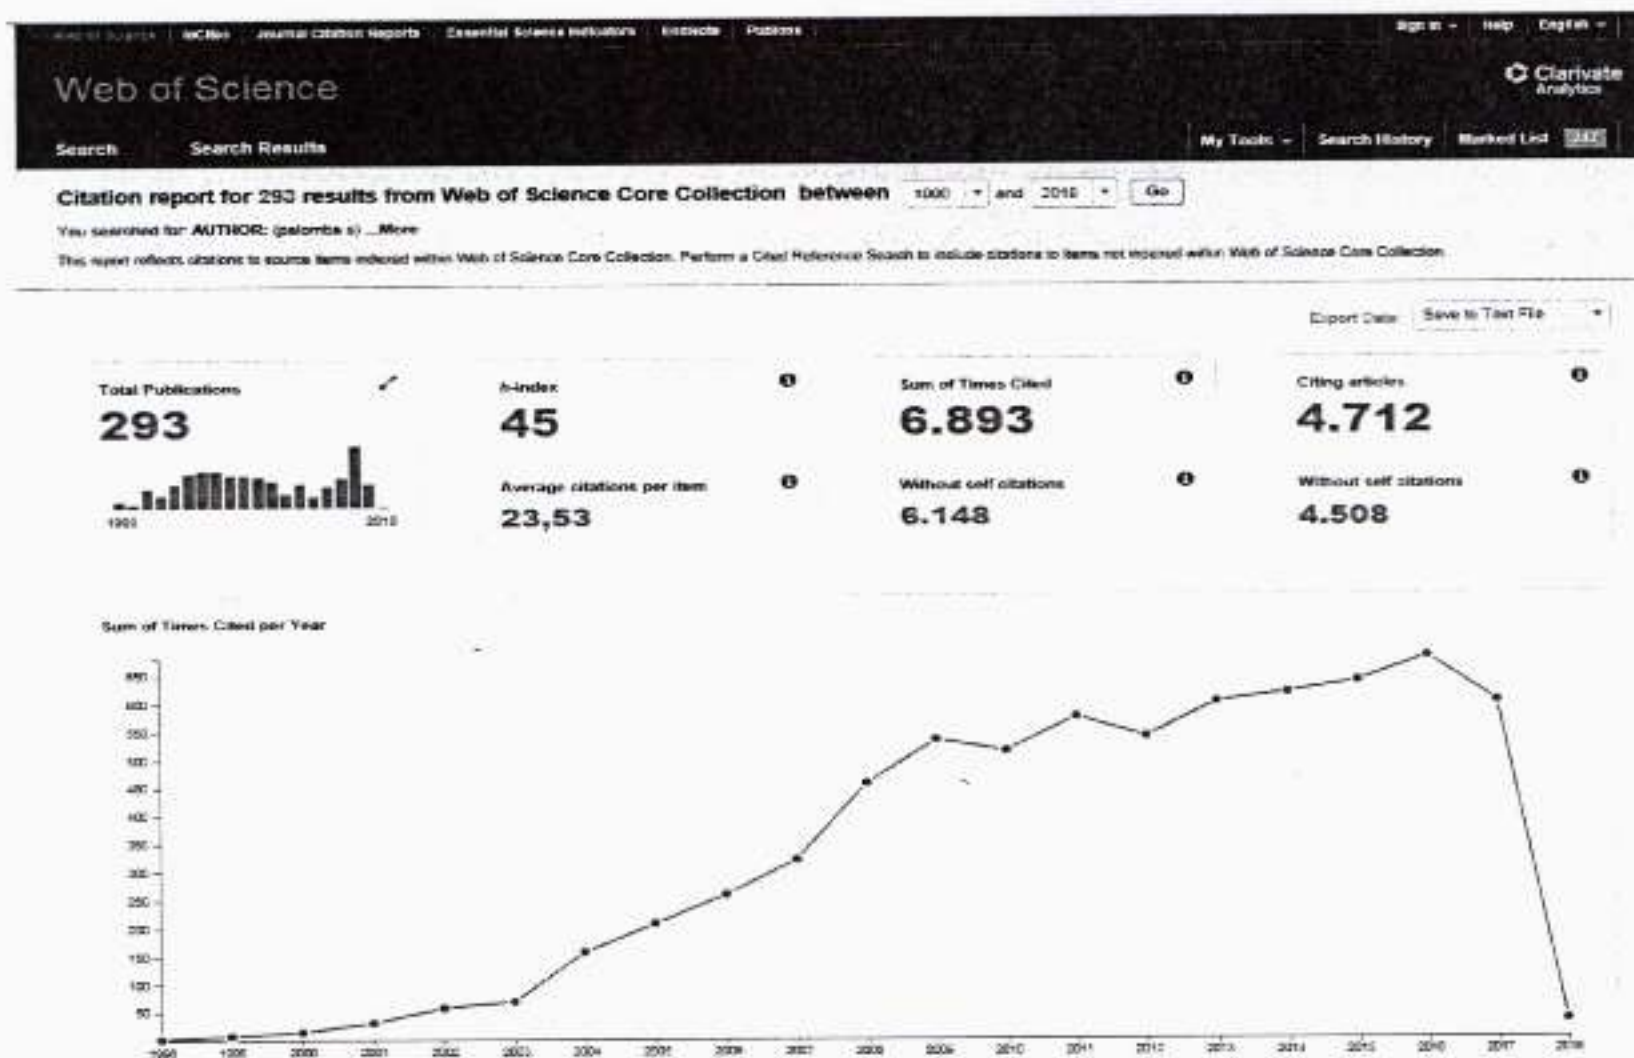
Web of Science | InCites | Journal Citation Reports | Essential Science Indicators | EndNote | Publons

Sign In | Help | English

Web of Science

Clarivate Analytics

Search | Search Results

My Tools | Search History | Marked List

Citation report for 293 results from Web of Science Core Collection between 1900 and 2018 Go

You searched for: AUTHOR: (palombo s) ...More

This report reflects citations to source items indexed within Web of Science Core Collection. Perform a Cited Reference Search to include citations to items not indexed within Web of Science Core Collection.

Export Data: Save to Text File

Total Publications
293
1900 2018

h-index
45

Average citations per item
23,53

Sum of Times Cited
6.893

Without self citations
6.148

Citing articles
4.712

Without self citations
4.508

Sum of Times Cited per Year

650
600
550
500
450
400
350
300
250
200
150
100
50

1998 1999 2000 2001 2002 2003 2004 2005 2006 2007 2008 2009 2010 2011 2012 2013 2014 2015 2016 2017 2018